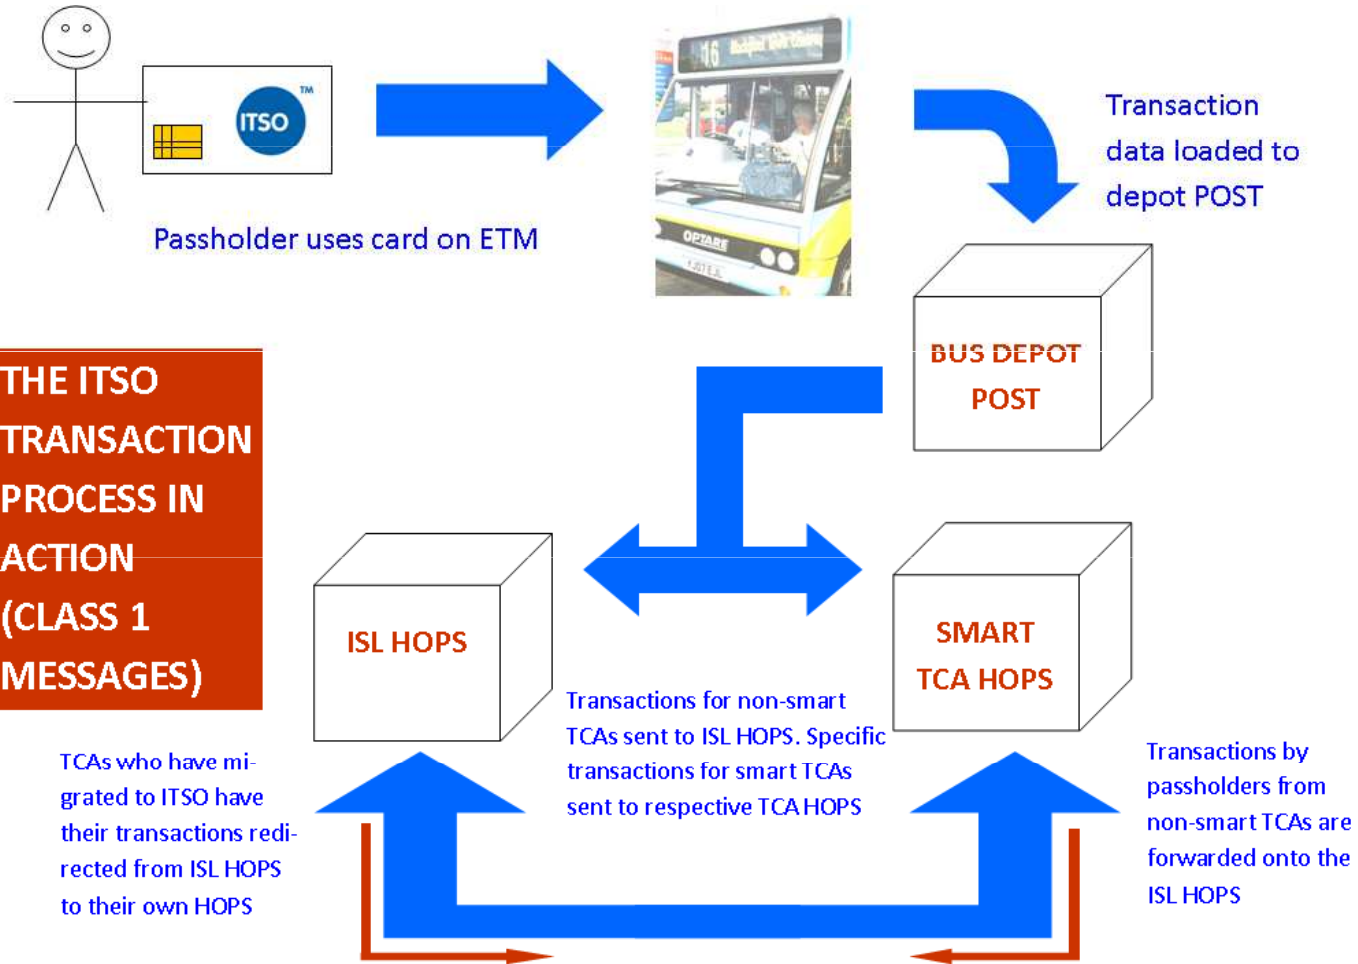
ITSO™

Passholder uses card on ETM

16

OPTARE

Transaction data loaded to depot POST

BUS DEPOT POST

THE ITSO TRANSACTION PROCESS IN ACTION (CLASS 1 MESSAGES)

ISL HOPS

SMART TCA HOPS

Transactions for non-smart TCAs sent to ISL HOPS. Specific transactions for smart TCAs sent to respective TCA HOPS

TCAs who have migrated to ITSO have their transactions redirected from ISL HOPS to their own HOPS

Transactions by passholders from non-smart TCAs are forwarded onto the ISL HOPS